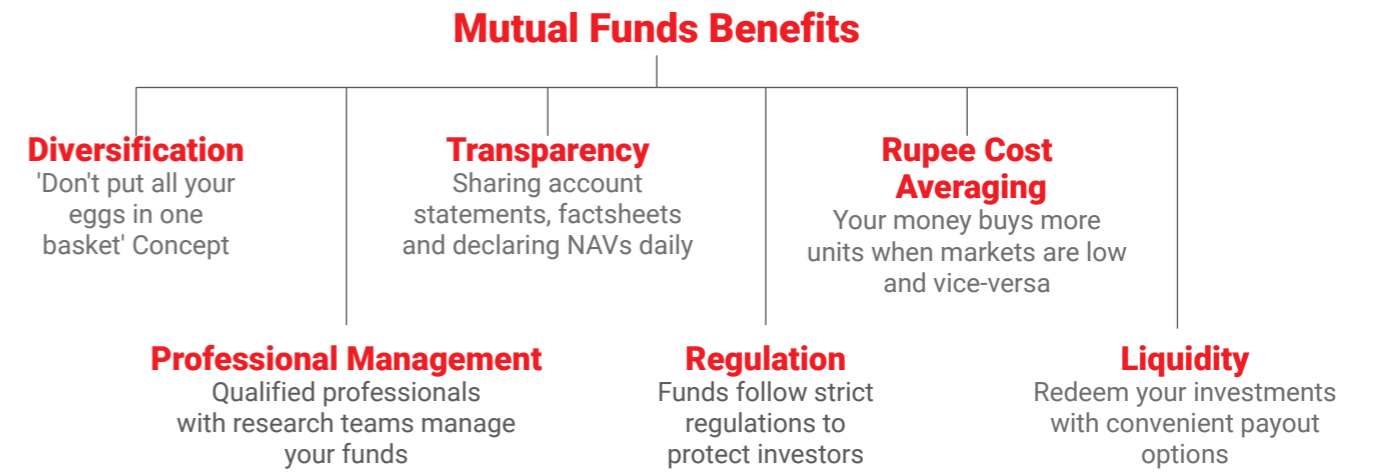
Mutual Funds Benefits

Diversification
'Don't put all your eggs in one basket' Concept

Transparency
Sharing account statements, factsheets and declaring NAVs daily

Rupee Cost Averaging
Your money buys more units when markets are low and vice-versa

Professional Management
Qualified professionals with research teams manage your funds

Regulation
Funds follow strict regulations to protect investors

Liquidity
Redeem your investments with convenient payout options